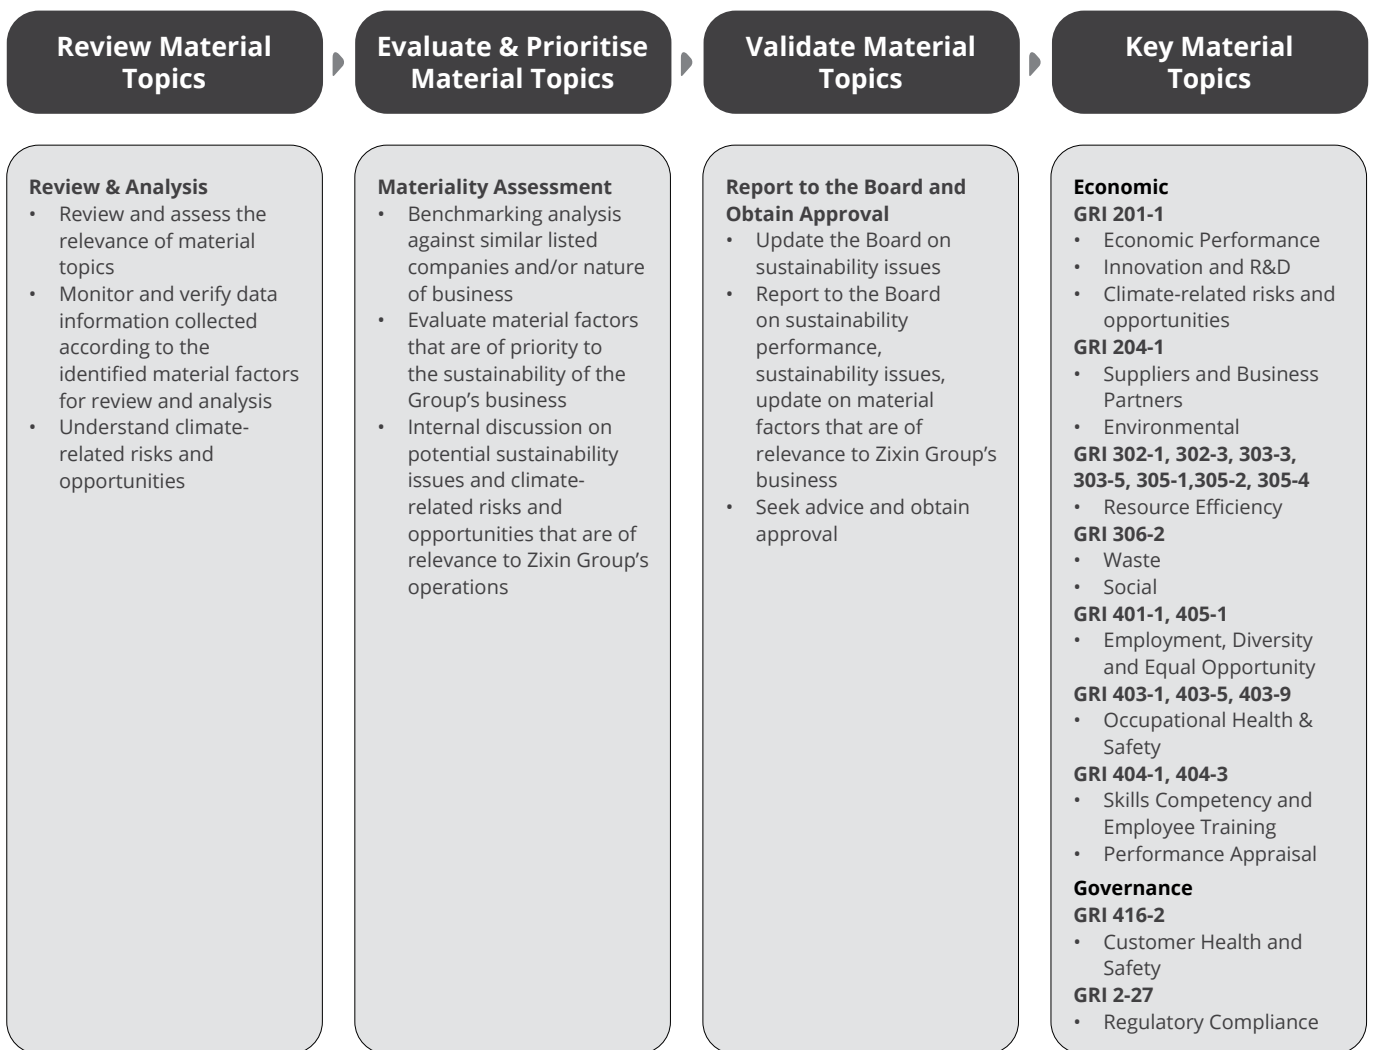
Review Material Topics

Evaluate & Prioritise Material Topics

Validate Material Topics

Key Material Topics

Review & Analysis
• Review and assess the relevance of material topics
• Monitor and verify data information collected according to the identified material factors for review and analysis
• Understand climate-related risks and opportunities

Materiality Assessment
• Benchmarking analysis against similar listed companies and/or nature of business
• Evaluate material factors that are of priority to the sustainability of the Group's business
• Internal discussion on potential sustainability issues and climate-related risks and opportunities that are of relevance to Zixin Group's operations

Report to the Board and Obtain Approval
• Update the Board on sustainability issues
• Report to the Board on sustainability performance, sustainability issues, update on material factors that are of relevance to Zixin Group's business
• Seek advice and obtain approval

Economic
GRI 201-1
• Economic Performance
• Innovation and R&D
• Climate-related risks and opportunities
GRI 204-1
• Suppliers and Business Partners
• Environmental
GRI 302-1, 302-3, 303-3, 303-5, 305-1,305-2, 305-4
• Resource Efficiency
GRI 306-2
• Waste
• Social
GRI 401-1, 405-1
• Employment, Diversity and Equal Opportunity
GRI 403-1, 403-5, 403-9
• Occupational Health & Safety
GRI 404-1, 404-3
• Skills Competency and Employee Training
• Performance Appraisal
Governance
GRI 416-2
• Customer Health and Safety
GRI 2-27
• Regulatory Compliance